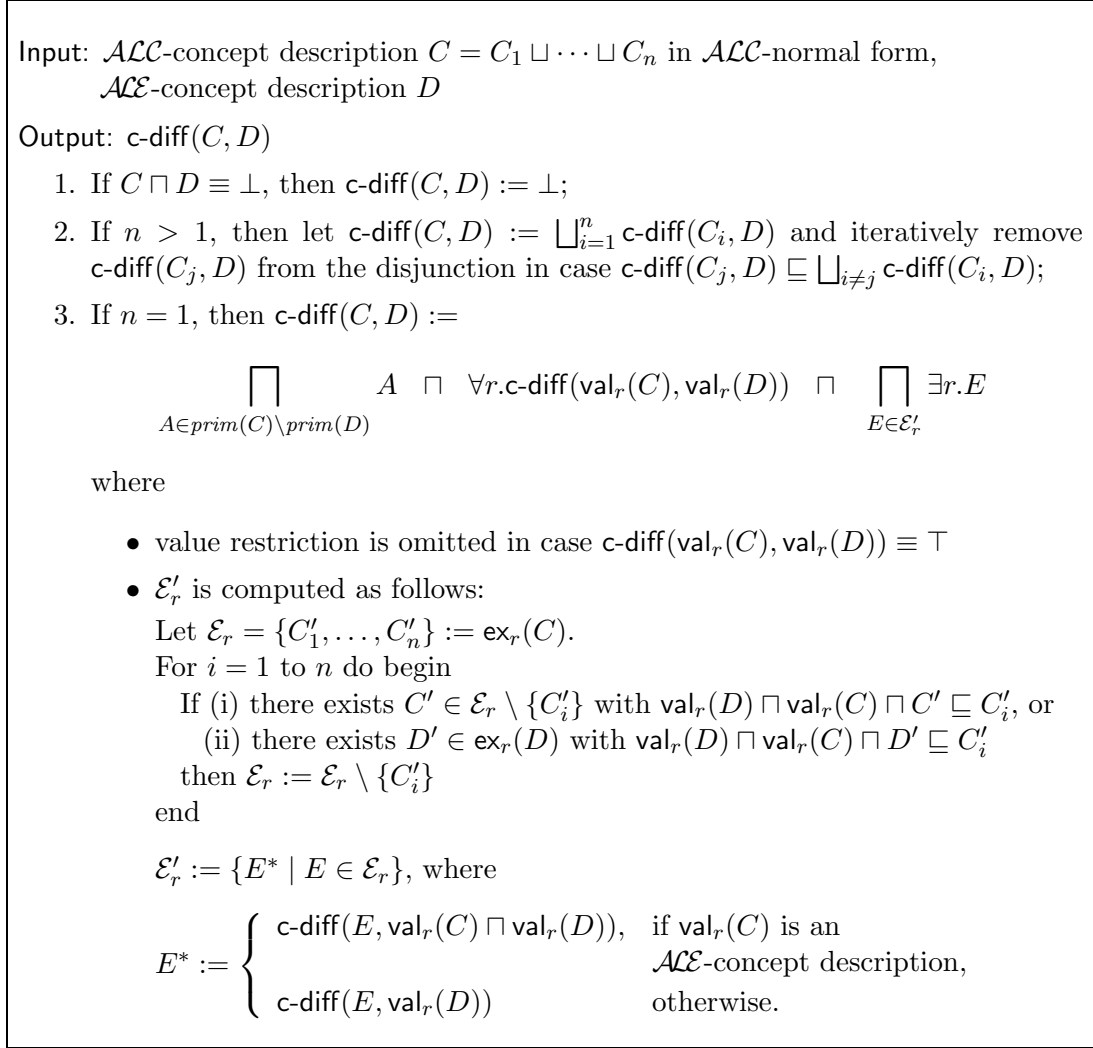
Input: $\mathcal{ALC}$-concept description $C = C_1 \sqcup \cdots \sqcup C_n$ in $\mathcal{ALC}$-normal form, $\mathcal{ALE}$-concept description $D$

Output: $\mathsf{c\text{-}diff}(C, D)$

1. If $C \sqcap D \equiv \bot$, then $\mathsf{c\text{-}diff}(C, D) := \bot$;

2. If $n > 1$, then let $\mathsf{c\text{-}diff}(C, D) := \bigsqcup_{i=1}^{n} \mathsf{c\text{-}diff}(C_i, D)$ and iteratively remove $\mathsf{c\text{-}diff}(C_j, D)$ from the disjunction in case $\mathsf{c\text{-}diff}(C_j, D) \sqsubseteq \bigsqcup_{i \neq j} \mathsf{c\text{-}diff}(C_i, D)$;

3. If $n = 1$, then $\mathsf{c\text{-}diff}(C, D) :=$

$\bigsqcap_{A \in prim(C) \setminus prim(D)} A \quad \sqcap \quad \forall r.\mathsf{c\text{-}diff}(\mathsf{val}_r(C), \mathsf{val}_r(D)) \quad \sqcap \quad \bigsqcap_{E \in \mathcal{E}'_r} \exists r.E$

where

• value restriction is omitted in case $\mathsf{c\text{-}diff}(\mathsf{val}_r(C), \mathsf{val}_r(D)) \equiv \top$

• $\mathcal{E}'_r$ is computed as follows:
Let $\mathcal{E}_r = \{C'_1, \ldots, C'_n\} := \mathsf{ex}_r(C)$.
For $i = 1$ to $n$ do begin
If (i) there exists $C' \in \mathcal{E}_r \setminus \{C'_i\}$ with $\mathsf{val}_r(D) \sqcap \mathsf{val}_r(C) \sqcap C' \sqsubseteq C'_i$, or
(ii) there exists $D' \in \mathsf{ex}_r(D)$ with $\mathsf{val}_r(D) \sqcap \mathsf{val}_r(C) \sqcap D' \sqsubseteq C'_i$
then $\mathcal{E}_r := \mathcal{E}_r \setminus \{C'_i\}$
end

$\mathcal{E}'_r := \{E^* \mid E \in \mathcal{E}_r\}$, where

$E^* := \begin{cases} \mathsf{c\text{-}diff}(E, \mathsf{val}_r(C) \sqcap \mathsf{val}_r(D)), & \text{if } \mathsf{val}_r(C) \text{ is an } \mathcal{ALE}\text{-concept description,} \\ \mathsf{c\text{-}diff}(E, \mathsf{val}_r(D)) & \text{otherwise.} \end{cases}$